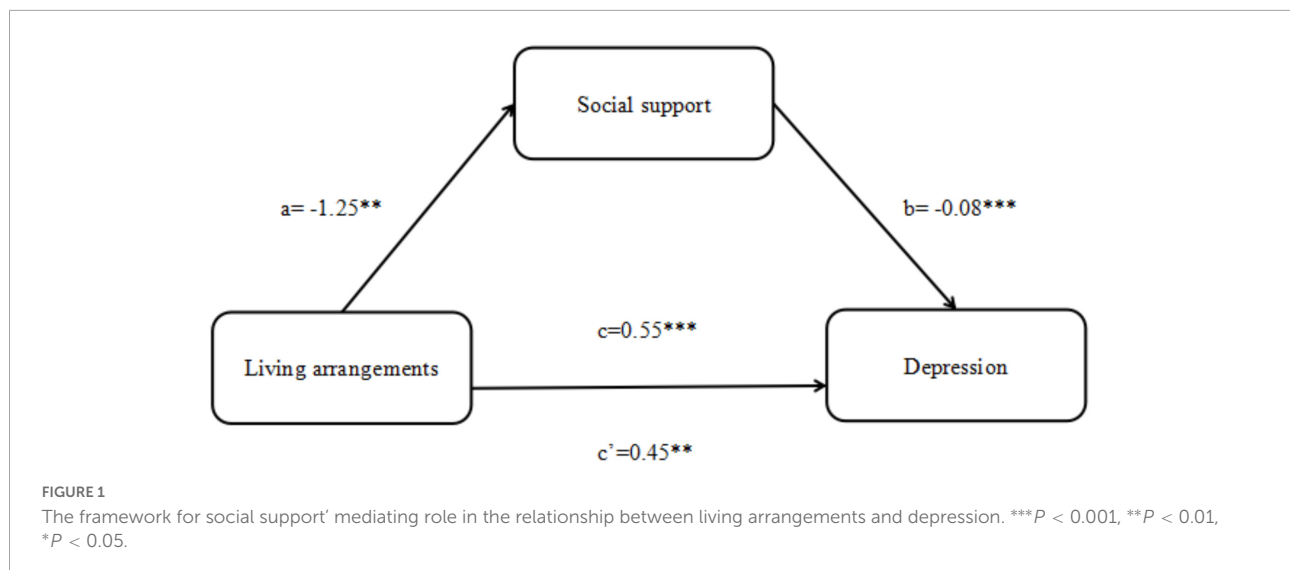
Social support

a= -1.25**

b= -0.08***

c=0.55***

Living arrangements

Depression

c'=0.45**

FIGURE 1
The framework for social support' mediating role in the relationship between living arrangements and depression. ***$P < 0.001$, **$P < 0.01$, *$P < 0.05$.